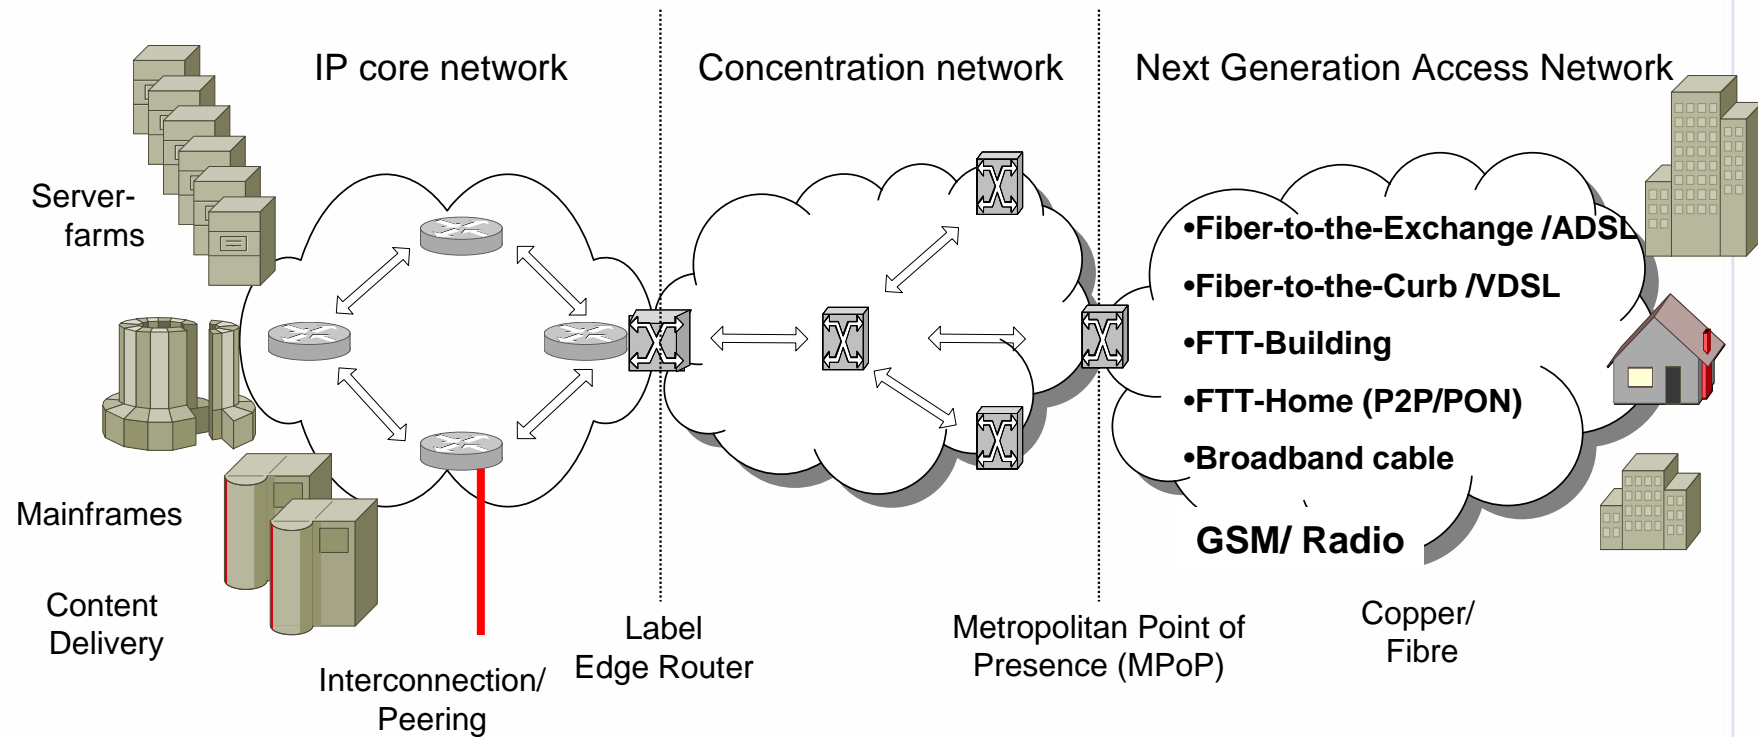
IP core network

Concentration network

Next Generation Access Network

Server-farms

•Fiber-to-the-Exchange /ADSL

•Fiber-to-the-Curb /VDSL

•FTT-Building

•FTT-Home (P2P/PON)

•Broadband cable

GSM/ Radio

Mainframes

Content Delivery

Interconnection/ Peering

Label Edge Router

Metropolitan Point of Presence (MPoP)

Copper/ Fibre